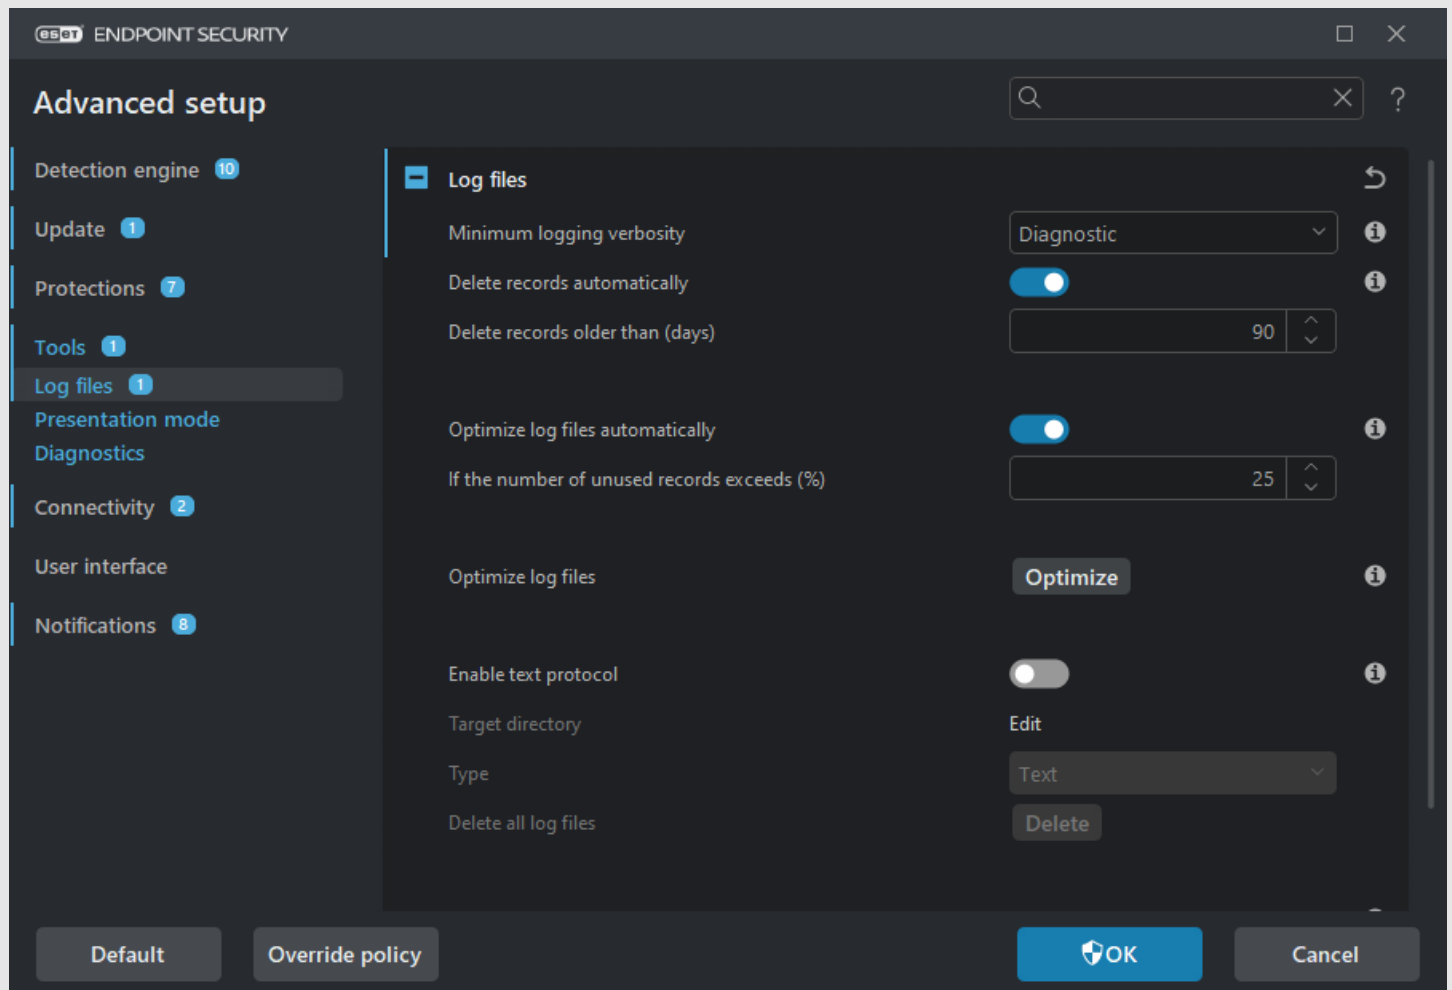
eset ENDPOINT SECURITY

Advanced setup

?

Detection engine 10

Update 1

Protections 7

Tools 1

Log files 1

Presentation mode

Diagnostics

Connectivity 2

User interface

Notifications 8

Log files

Minimum logging verbosity Diagnostic

Delete records automatically

Delete records older than (days) 90

Optimize log files automatically

If the number of unused records exceeds (%) 25

Optimize log files Optimize

Enable text protocol

Target directory Edit

Type Text

Delete all log files Delete

Default

Override policy

OK

Cancel